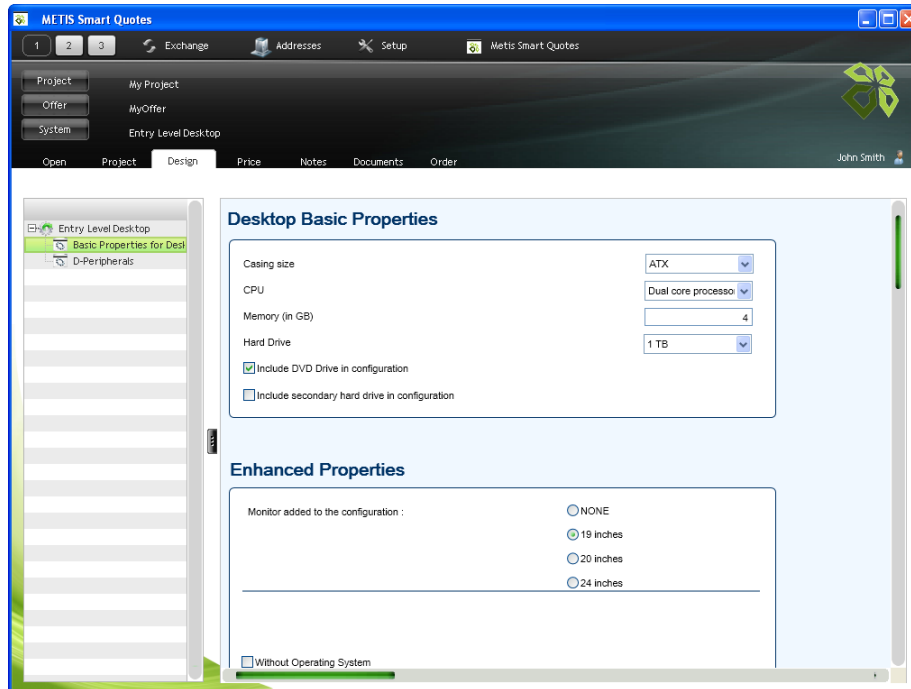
METIS Smart Quotes

1 2 3 Exchange Addresses Setup Metis Smart Quotes

Project My Project
Offer MyOffer
System Entry Level Desktop

Open Project Design Price Notes Documents Order

John Smith

Entry Level Desktop
Basic Properties for Desk
D-Peripherals

Desktop Basic Properties

Casing size ATX
CPU Dual core processo
Memory (in GB) 4
Hard Drive 1 TB
Include DVD Drive in configuration
Include secondary hard drive in configuration

Enhanced Properties

Monitor added to the configuration :
NONE
19 inches
20 inches
24 inches

Without Operating System